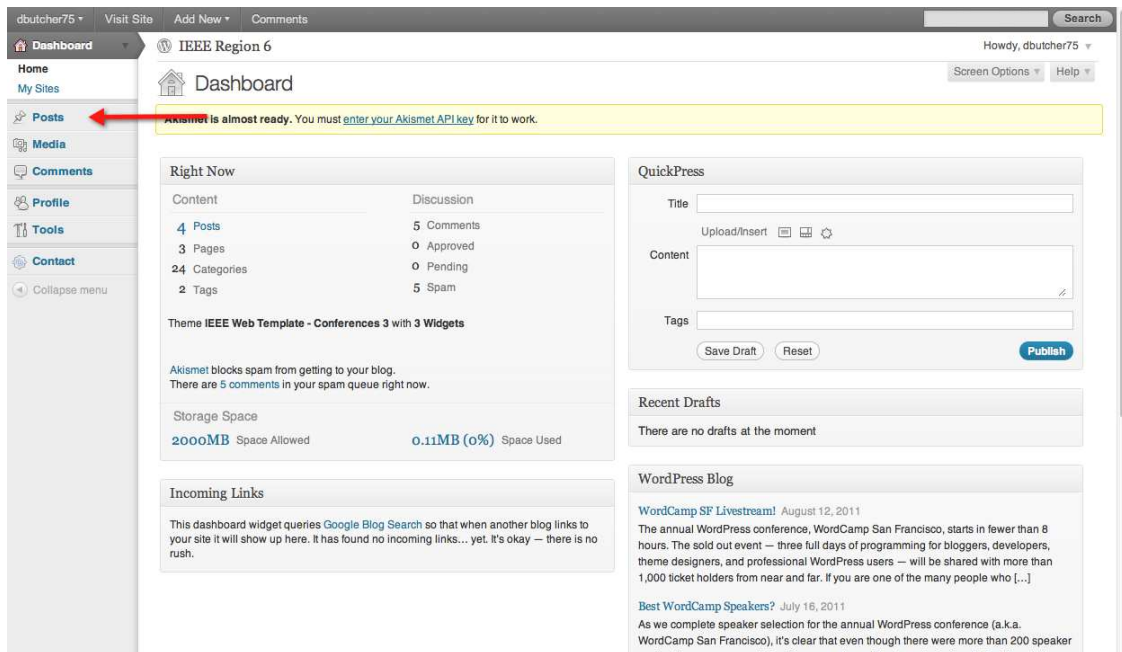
dbutcher75 ▾ Visit Site Add New ▾ Comments Search

Dashboard

Home
My Sites

Posts
Media
Comments
Profile
Tools
Contact
Collapse menu

IEEE Region 6

Howdy, dbutcher75

Dashboard

Screen Options ▾ Help ▾

Akismet is almost ready. You must enter your Akismet API key for it to work.

Right Now

Content
4 Posts
3 Pages
24 Categories
2 Tags

Discussion
5 Comments
0 Approved
0 Pending
5 Spam

Theme IEEE Web Template - Conferences 3 with 3 Widgets

Akismet blocks spam from getting to your blog.
There are 5 comments in your spam queue right now.

Storage Space
2000MB Space Allowed
0.11MB (0%) Space Used

Incoming Links

This dashboard widget queries Google Blog Search so that when another blog links to your site it will show up here. It has found no incoming links… yet. It's okay — there is no rush.

QuickPress

Title
Upload/Insert
Content
Tags
Save Draft Reset Publish

Recent Drafts

There are no drafts at the moment

WordPress Blog

WordCamp SF Livestream! August 12, 2011
The annual WordPress conference, WordCamp San Francisco, starts in fewer than 8 hours. The sold out event — three full days of programming for bloggers, developers, theme designers, and professional WordPress users — will be shared with more than 1,000 ticket holders from near and far. If you are one of the many people who […]

Best WordCamp Speakers? July 16, 2011
As we complete speaker selection for the annual WordPress conference (a.k.a. WordCamp San Francisco), it's clear that even though there were more than 200 speaker